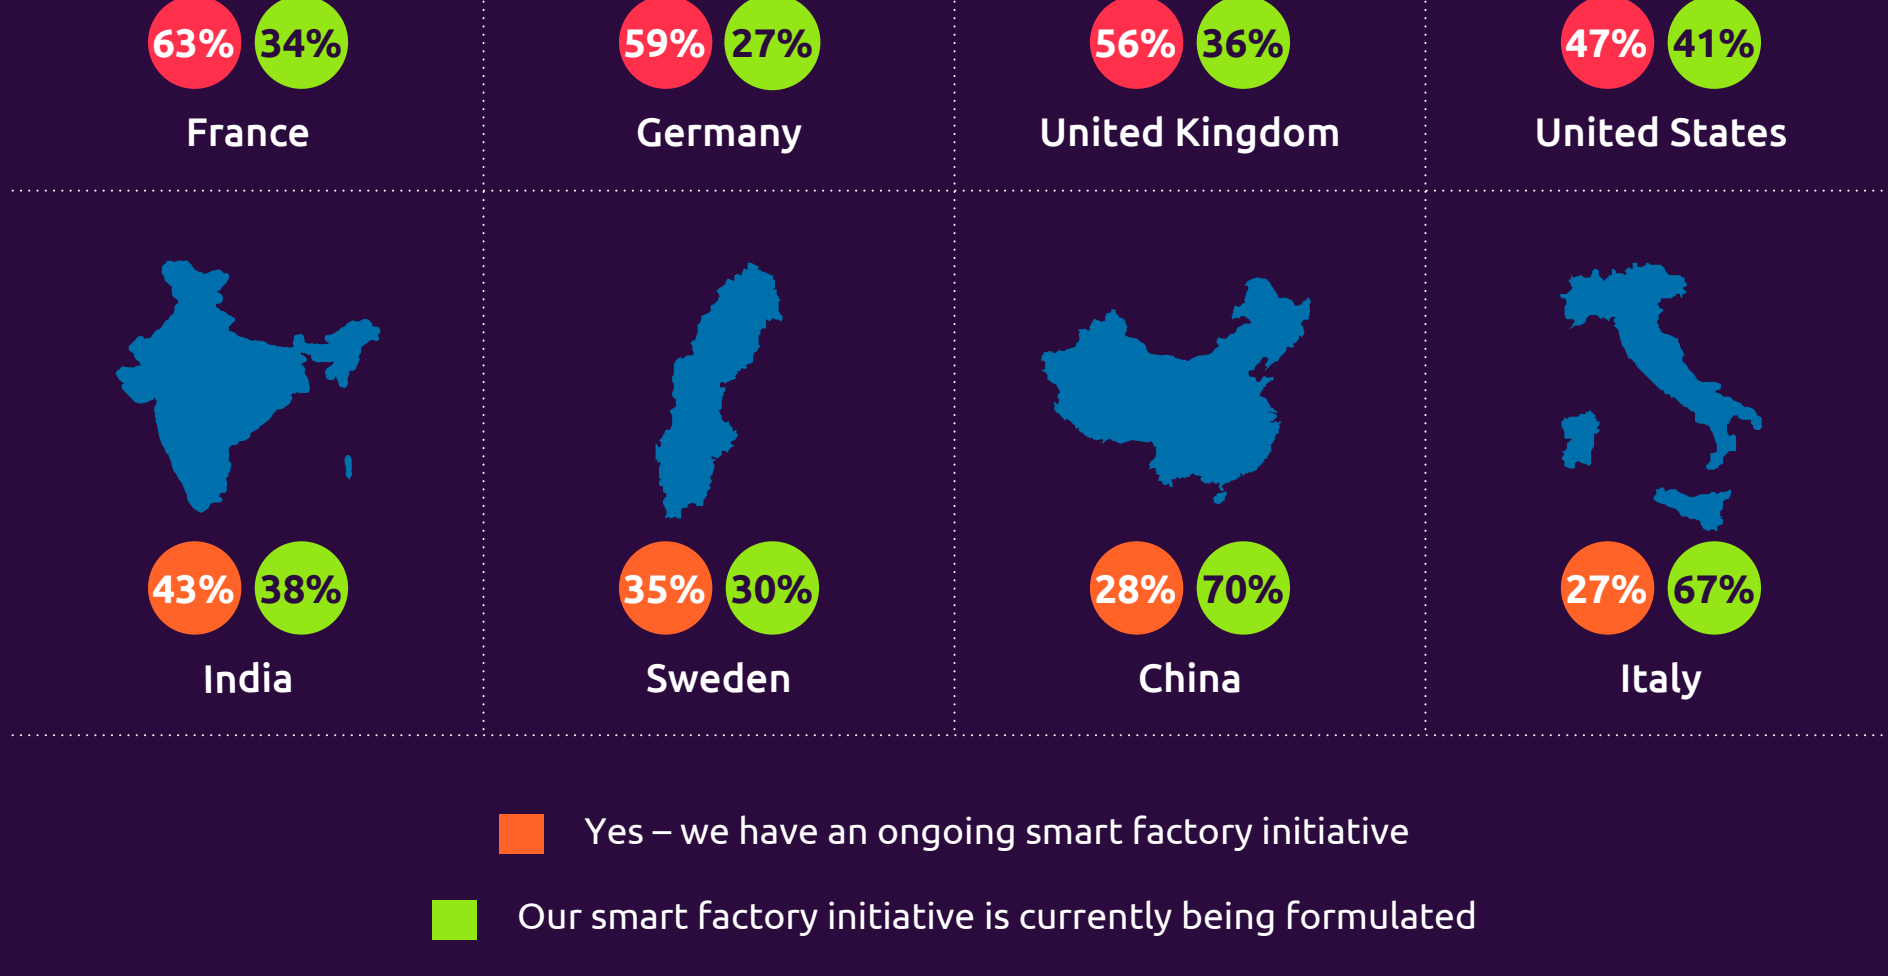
63% 34%
France

59% 27%
Germany

56% 36%
United Kingdom

47% 41%
United States

43% 38%
India

35% 30%
Sweden

28% 70%
China

27% 67%
Italy

Yes – we have an ongoing smart factory initiative

Our smart factory initiative is currently being formulated